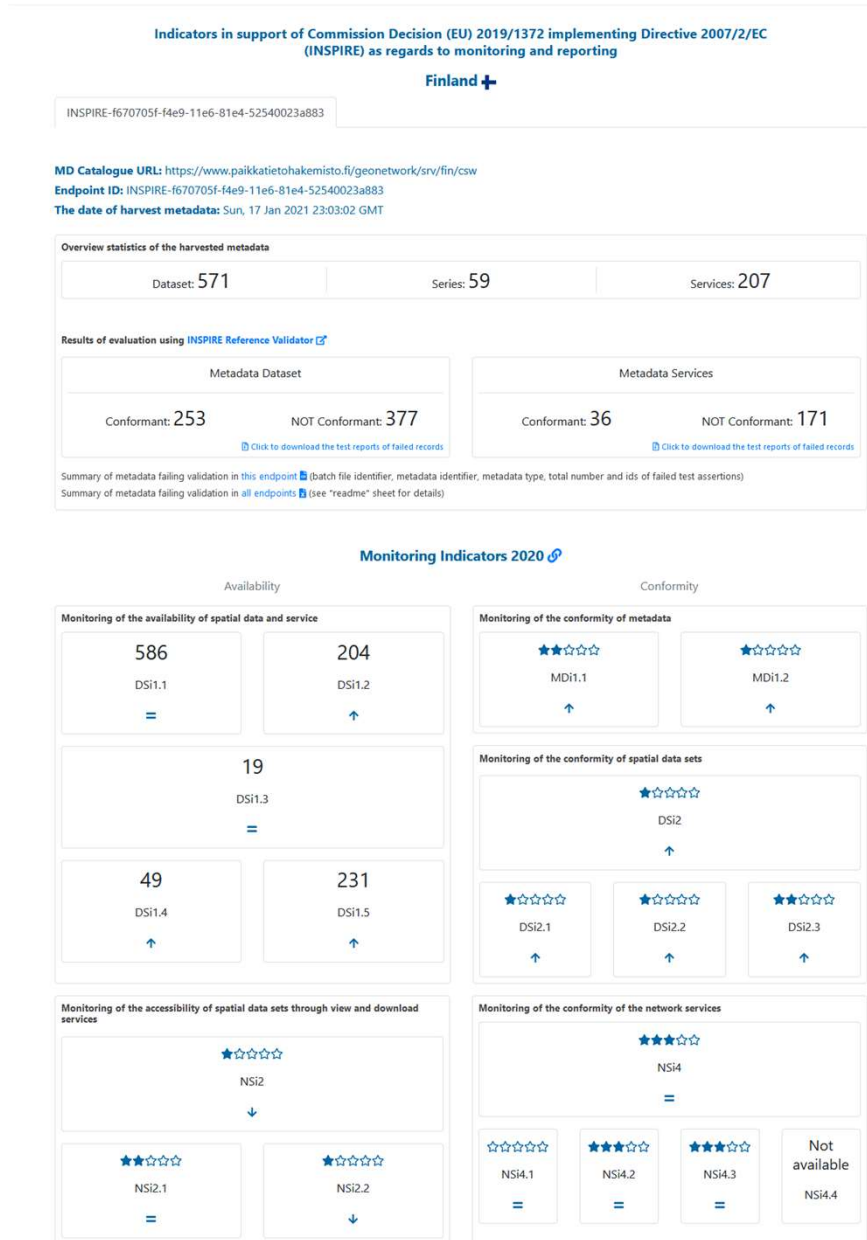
Indicators in support of Commission Decision (EU) 2019/1372 implementing Directive 2007/2/EC (INSPIRE) as regards to monitoring and reporting

Finland

INSPIRE-f670705f-f4e9-11e6-81e4-52540023a883

MD Catalogue URL: https://www.paikkatietohakemisto.fi/geonetwork/srv/fin/csw
Endpoint ID: INSPIRE-f670705f-f4e9-11e6-81e4-52540023a883
The date of harvest metadata: Sun, 17 Jan 2021 23:03:02 GMT

Overview statistics of the harvested metadata

Dataset: 571
Series: 59
Services: 207

Results of evaluation using INSPIRE Reference Validator

Metadata Dataset
Conformant: 253
NOT Conformant: 377
Click to download the test reports of failed records

Metadata Services
Conformant: 36
NOT Conformant: 171
Click to download the test reports of failed records

Summary of metadata failing validation in this endpoint (batch file identifier, metadata identifier, metadata type, total number and ids of failed test assertions)
Summary of metadata failing validation in all endpoints (see "readme" sheet for details)

Monitoring Indicators 2020

Availability

Monitoring of the availability of spatial data and service

586
DSi1.1
=

204
DSi1.2
↑

19
DSi1.3
=

49
DSi1.4
↑

231
DSi1.5
↑

Monitoring of the accessibility of spatial data sets through view and download services

NSi2
↓

NSi2.1
=

NSi2.2
↓

Conformity

Monitoring of the conformity of metadata

MDi1.1
↑

MDi1.2
↑

Monitoring of the conformity of spatial data sets

DSi2
↑

DSi2.1
↑

DSi2.2
↑

DSi2.3
↑

Monitoring of the conformity of the network services

NSi4
=

NSi4.1
=

NSi4.2
=

NSi4.3
=

Not available
NSi4.4